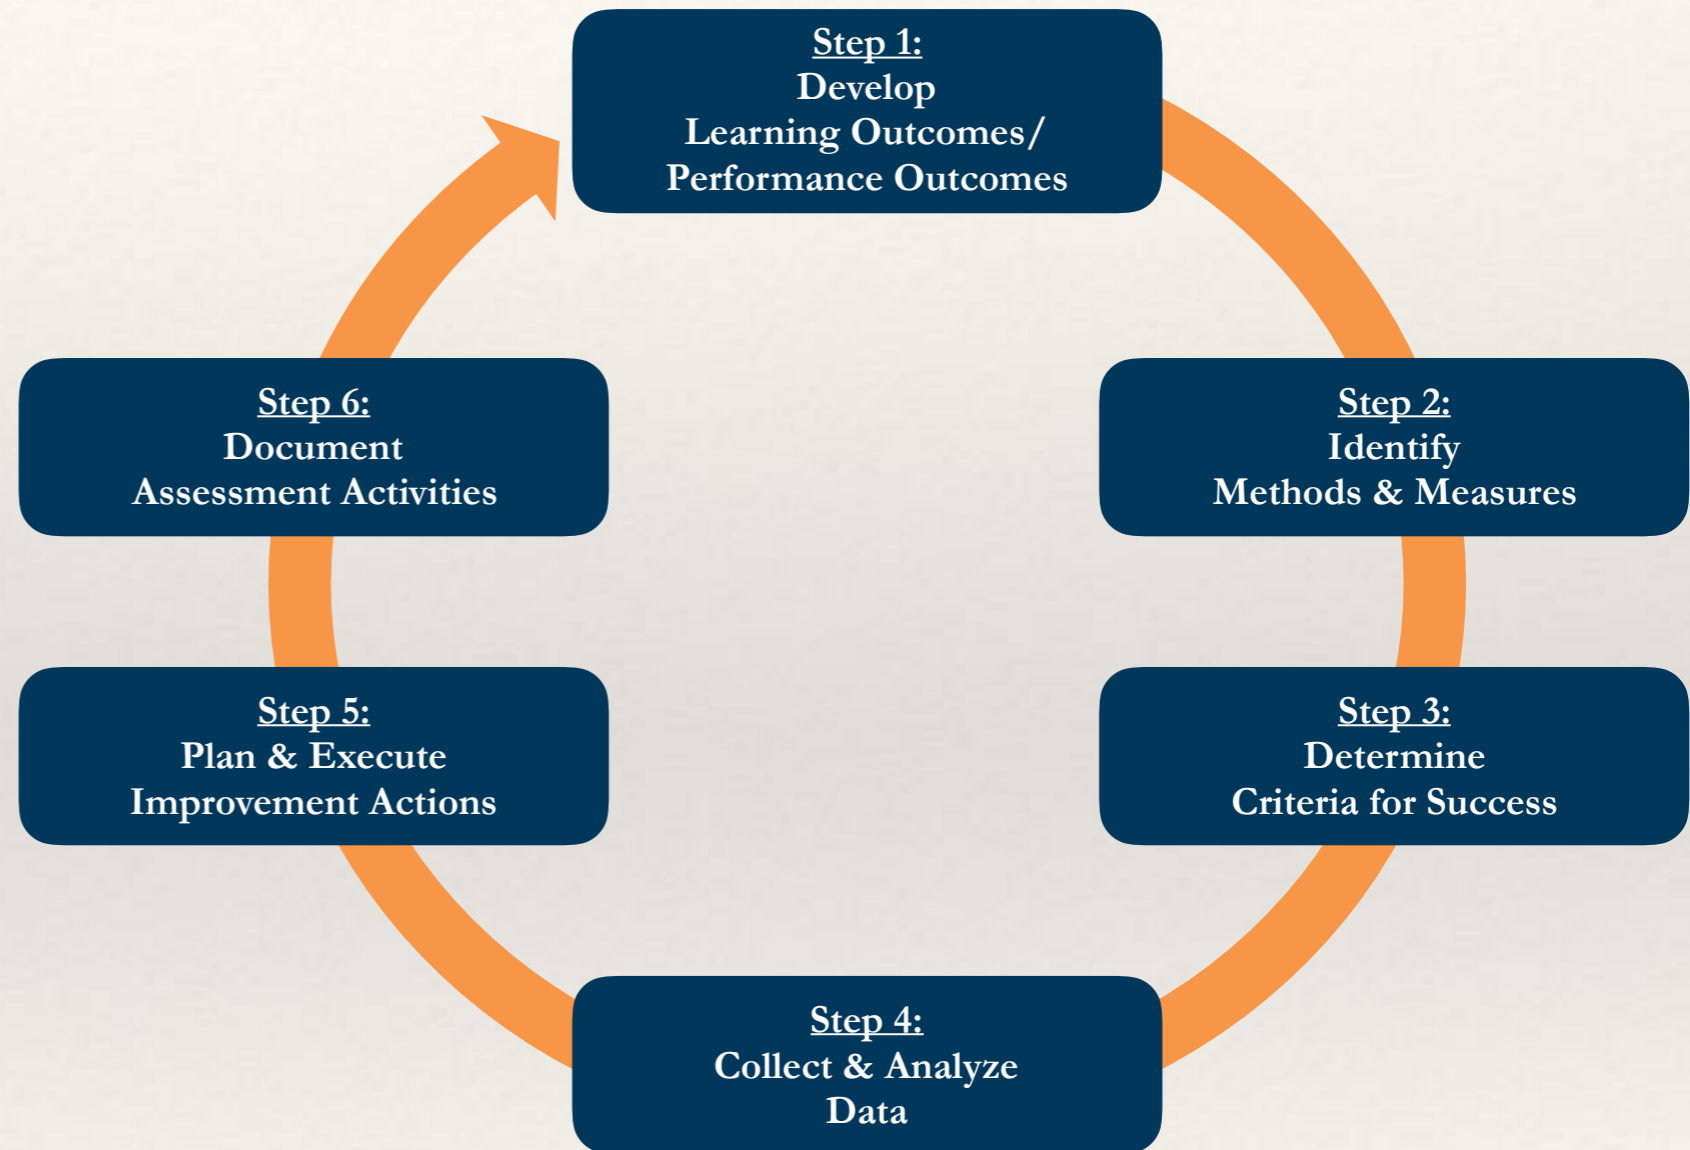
Step 1:
Develop
Learning Outcomes/
Performance Outcomes

Step 2:
Identify
Methods & Measures

Step 3:
Determine
Criteria for Success

Step 4:
Collect & Analyze
Data

Step 5:
Plan & Execute
Improvement Actions

Step 6:
Document
Assessment Activities